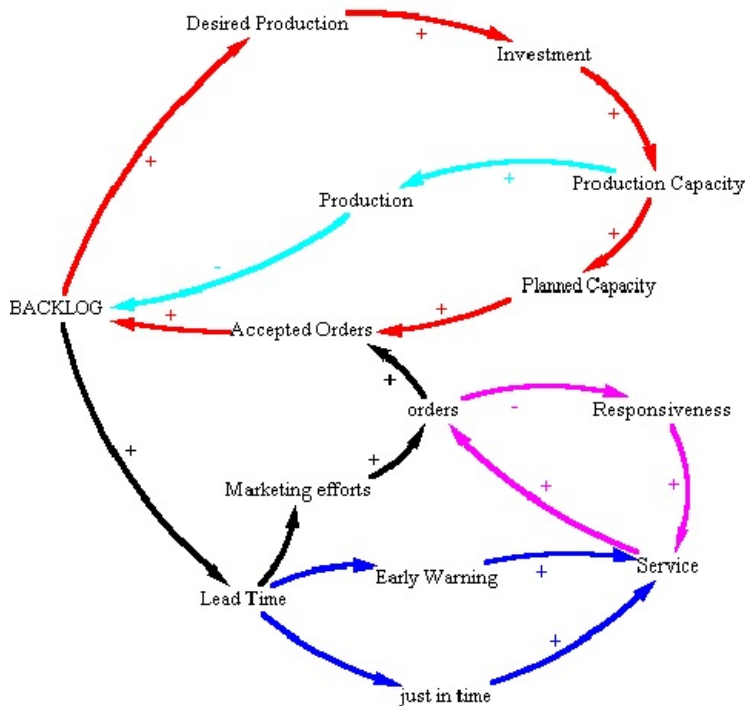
Desired Production
+
Investment
+
+
Production Capacity
Production
+
-
Planned Capacity
BACKLOG
+
+
Accepted Orders
+
orders
-
Responsiveness
+
+
Marketing efforts
+
+
Early Warning
+
Service
Lead Time
+
just in time